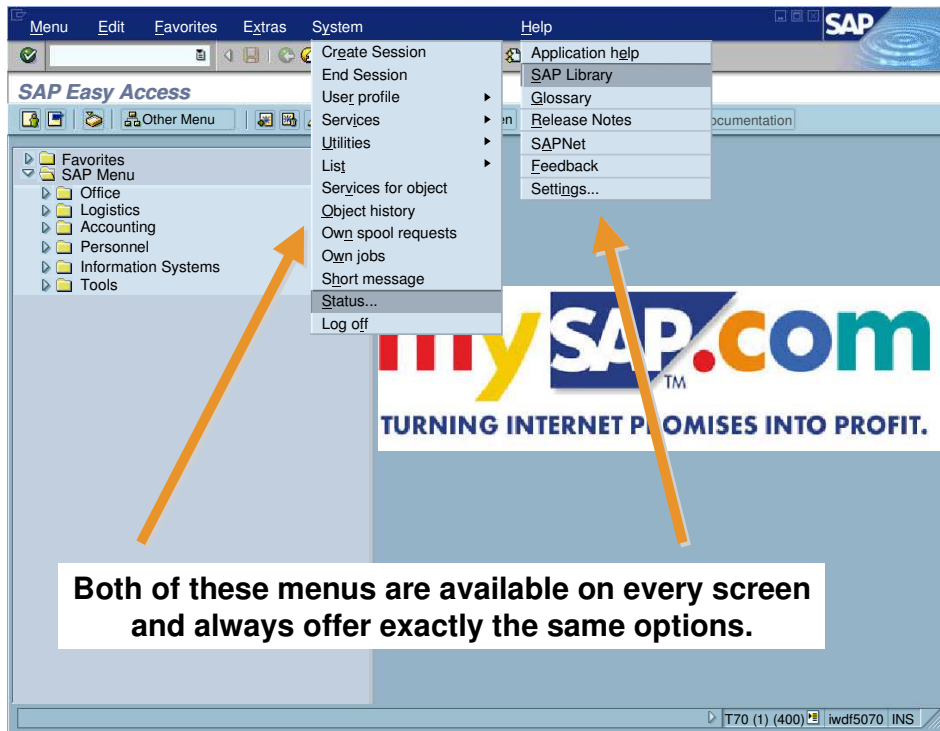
Menu Edit Favorites Extras System Help

SAP

SAP Easy Access

Other Menu

en

ocumentation

Favorites
SAP Menu
Office
Logistics
Accounting
Personnel
Information Systems
Tools

Create Session
End Session
User profile
Services
Utilities
List
Services for object
Object history
Own spool requests
Own jobs
Short message
Status...
Log off

Application help
SAP Library
Glossary
Release Notes
SAPNet
Feedback
Settings...

mySAP.com
TM
TURNING INTERNET PROMISES INTO PROFIT.

Both of these menus are available on every screen and always offer exactly the same options.

T70 (1) (400) iwdf5070 INS